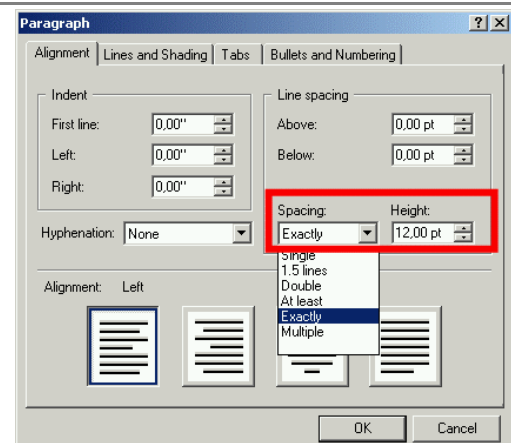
Paragraph

?
X

Alignment
Lines and Shading
Tabs
Bullets and Numbering

Indent

First line:
0,00"

Left:
0,00"

Right:
0,00"

Line spacing

Above:
0,00 pt

Below:
0,00 pt

Spacing:
Height:

Hyphenation:
None

Exactly
12,00 pt

Single
1.5 lines
Double
At least
Exactly
Multiple

Alignment:
Left

OK
Cancel